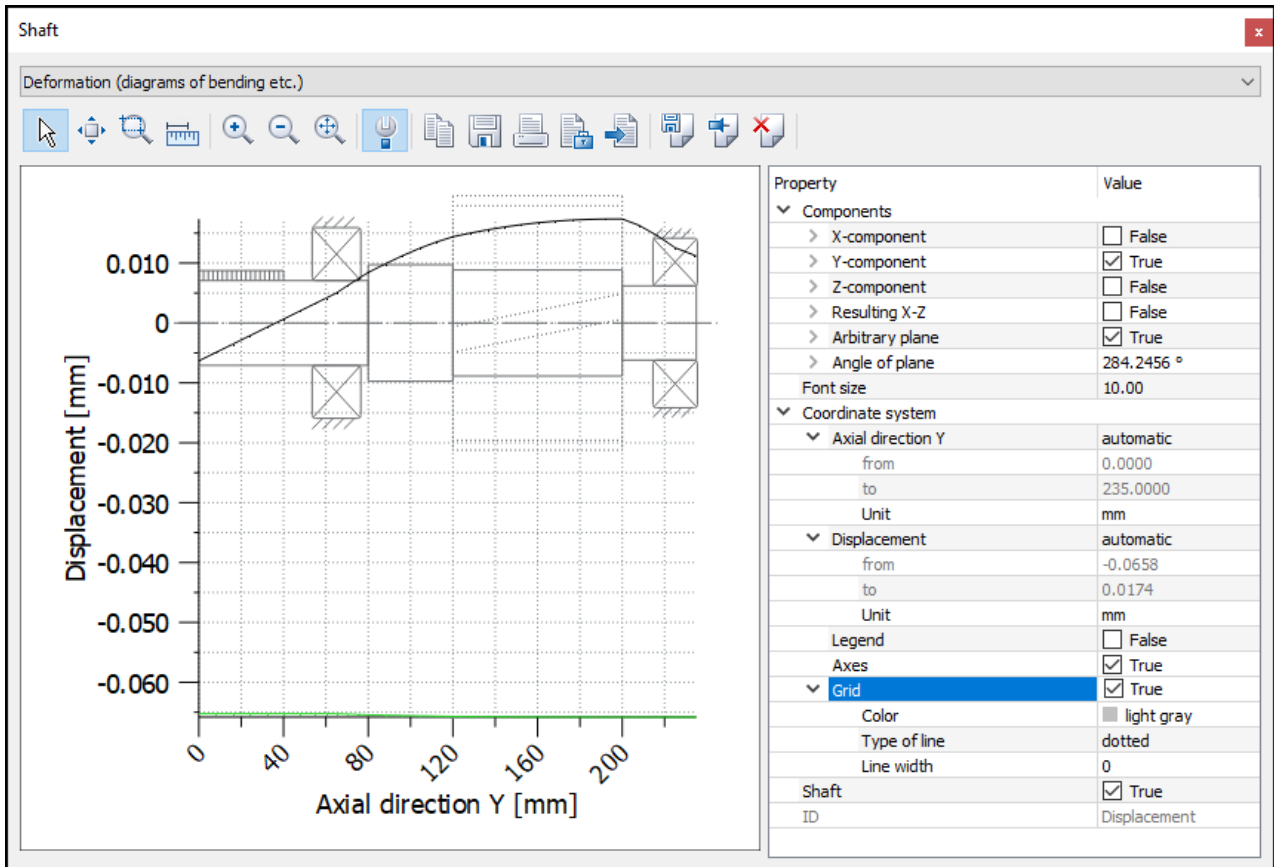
Shaft

x

Deformation (diagrams of bending etc.)

0.010
0
-0.010
-0.020
-0.030
-0.040
-0.050
-0.060

Displacement [mm]

0
40
80
120
160
200

Axial direction Y [mm]

| Property | Value |
|---|---|
| Components | |
| X-component | False |
| Y-component | True |
| Z-component | False |
| Resulting X-Z | False |
| Arbitrary plane | True |
| Angle of plane | 284.2456 ° |
| Font size | 10.00 |
| Coordinate system | |
| Axial direction Y | automatic |
| from | 0.0000 |
| to | 235.0000 |
| Unit | mm |
| Displacement | automatic |
| from | -0.0658 |
| to | 0.0174 |
| Unit | mm |
| Legend | False |
| Axes | True |
| Grid | True |
| Color | light gray |
| Type of line | dotted |
| Line width | 0 |
| Shaft | True |
| ID | Displacement |